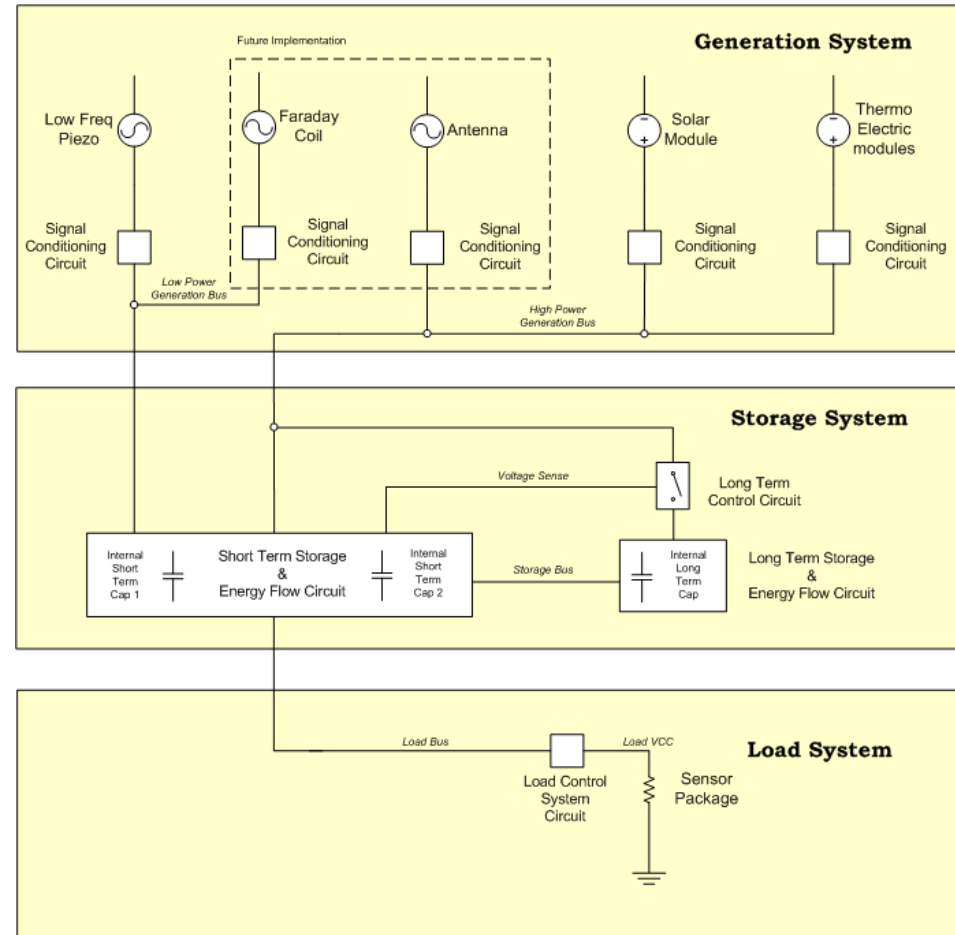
Future Implementation

Generation System

Low Freq Piezo

Faraday Coil

Antenna

Solar Module

Thermo Electric modules

Signal Conditioning Circuit

Signal Conditioning Circuit

Signal Conditioning Circuit

Signal Conditioning Circuit

Signal Conditioning Circuit

Low Power Generation Bus

High Power Generation Bus

Storage System

Voltage Sense

Long Term Control Circuit

Internal Short Term Cap 1

Short Term Storage & Energy Flow Circuit

Internal Short Term Cap 2

Storage Bus

Internal Long Term Cap

Long Term Storage & Energy Flow Circuit

Load System

Load Bus

Load VCC

Load Control System Circuit

Sensor Package